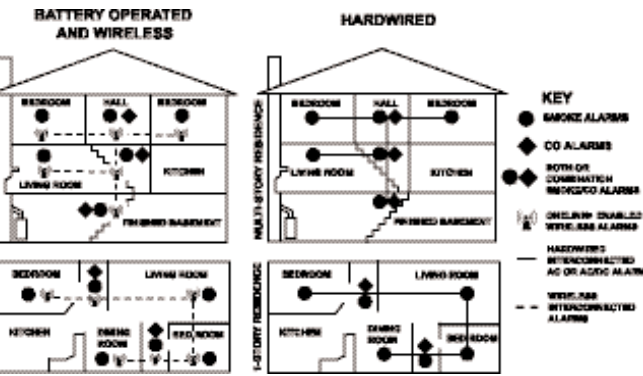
BATTERY OPERATED AND WIRELESS

HARDWIRED

BEDROOM
HALL
BEDROOM
LIVING ROOM
KITCHEN
FINISHED BASEMENT

MULTI-STORY RESIDENCE

BEDROOM
HALL
BEDROOM
LIVING ROOM
KITCHEN
FINISHED BASEMENT

KEY
SMOKE ALARMS
CO ALARMS
BOTH OR COMBINATION SMOKE/CO ALARMS
ONELINK® ENABLED WIRELESS ALARMS
HARDWIRED INTERCONNECTED AC OR AC/DC ALARMS
WIRELESS INTERCONNECTED ALARMS

BEDROOM
LIVING ROOM
KITCHEN
DINING ROOM
BEDROOM

1-STORY RESIDENCE

BEDROOM
LIVING ROOM
KITCHEN
DINING ROOM
BEDROOM